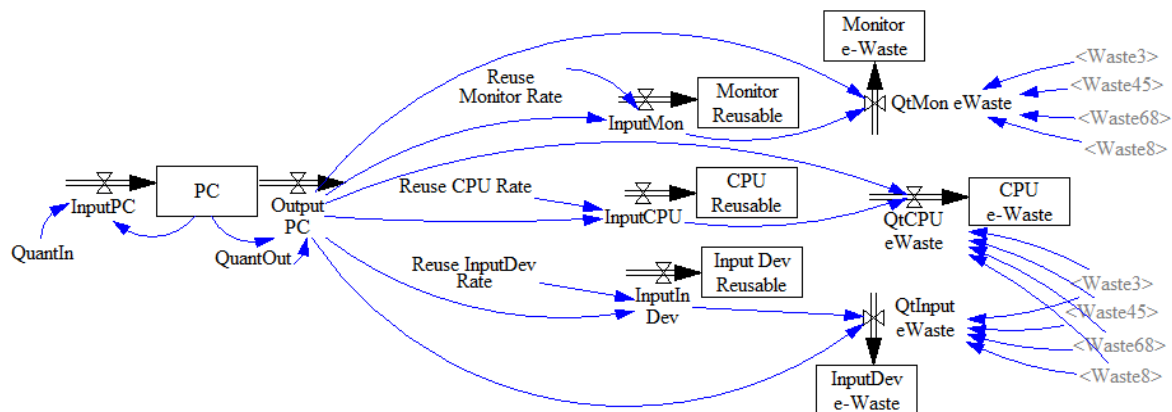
Monitor e-Waste

Reuse Monitor Rate

Monitor Reusable

QtMon eWaste

<Waste3>
<Waste45>
<Waste68>
<Waste8>

InputMon

InputPC

PC

Output PC

Reuse CPU Rate

CPU Reusable

CPU e-Waste

InputCPU

QtCPU eWaste

QuantIn

QuantOut

Reuse InputDev Rate

Input Dev Reusable

InputIn Dev

QtInput eWaste

<Waste3>
<Waste45>
<Waste68>
<Waste8>

InputDev e-Waste